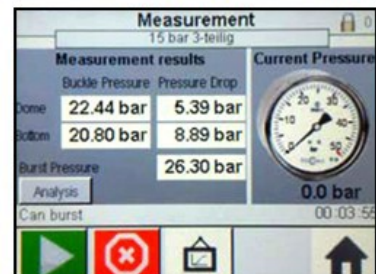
Measurement
15 bar 3-teilig
0

Measurement results
Buckle Pressure Pressure Drop
Dome 22.44 bar 5.39 bar
Bottom 20.80 bar 8.89 bar
Burst Pressure 26.30 bar
Analysis

Current Pressure
15 20 25 30 35 10 40 5 45 0 50
0.0 bar

Can burst
00:03:55